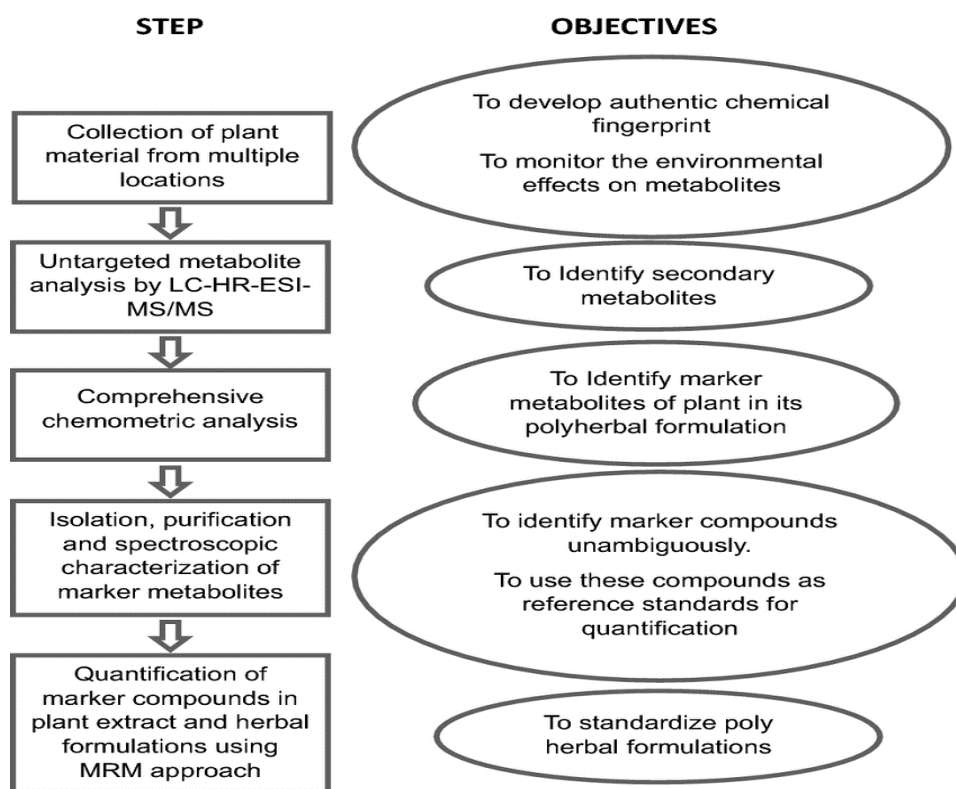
STEP

OBJECTIVES

Collection of plant material from multiple locations

To develop authentic chemical fingerprint

To monitor the environmental effects on metabolites

Untargeted metabolite analysis by LC-HR-ESI-MS/MS

To Identify secondary metabolites

Comprehensive chemometric analysis

To Identify marker metabolites of plant in its polyherbal formulation

Isolation, purification and spectroscopic characterization of marker metabolites

To identify marker compounds unambiguously.

To use these compounds as reference standards for quantification

Quantification of marker compounds in plant extract and herbal formulations using MRM approach

To standardize poly herbal formulations